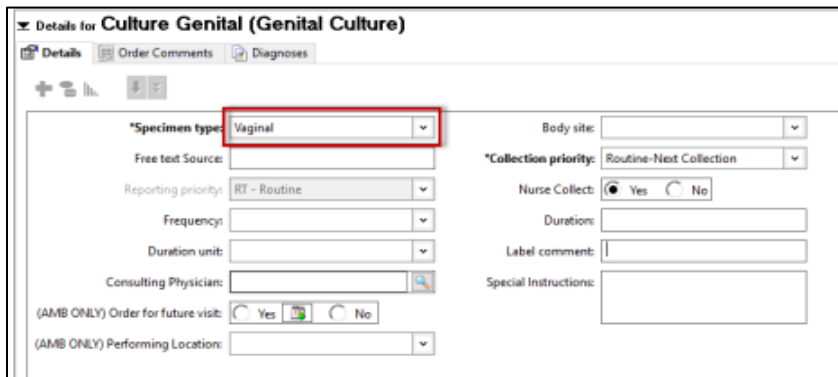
Details for Culture Genital (Genital Culture)

Details | Order Comments | Diagnoses

*Specimen type: Vaginal

Free text Source:

Reporting priority: RT - Routine

Frequency:

Duration unit:

Consulting Physician:

(AMB ONLY) Order for future visit: Yes No

(AMB ONLY) Performing Location:

Body site:

*Collection priority: Routine-Next Collection

Nurse Collect: Yes No

Duration:

Label comment:

Special Instructions: